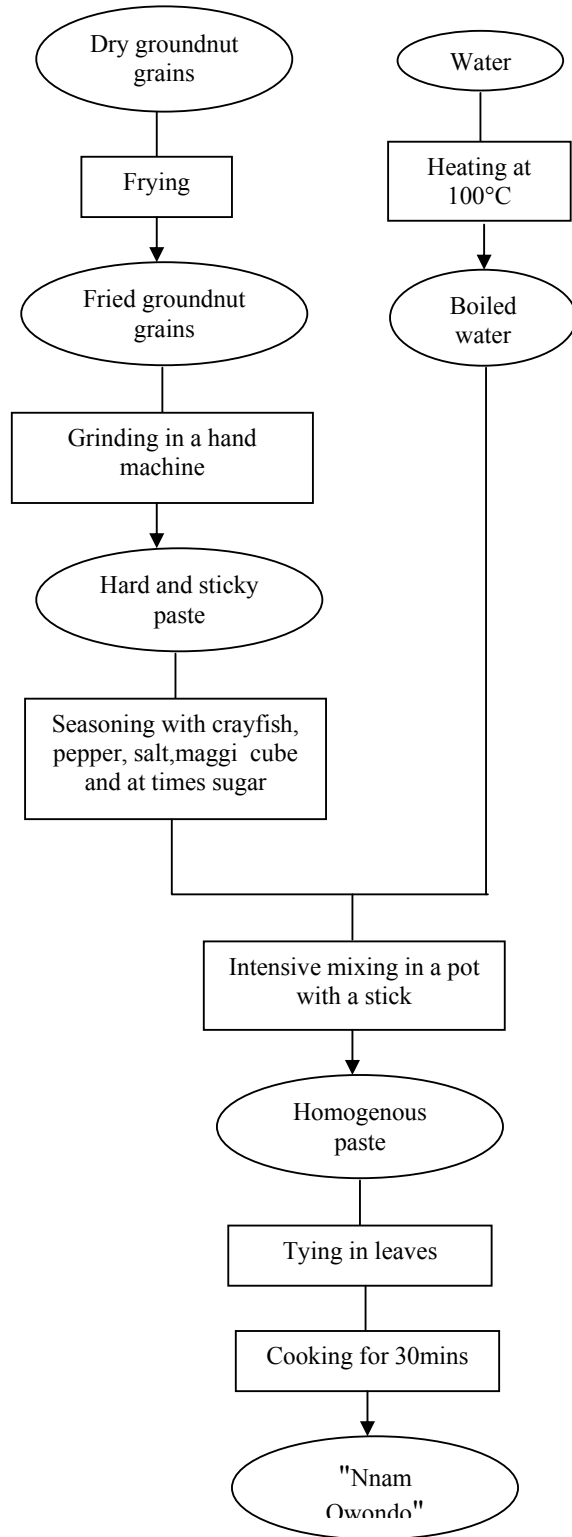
Dry groundnut grains

Water

Frying

Heating at 100°C

Fried groundnut grains

Boiled water

Grinding in a hand machine

Hard and sticky paste

Seasoning with crayfish, pepper, salt,maggi cube and at times sugar

Intensive mixing in a pot with a stick

Homogenous paste

Tying in leaves

Cooking for 30mins

"Nnam Owondo"